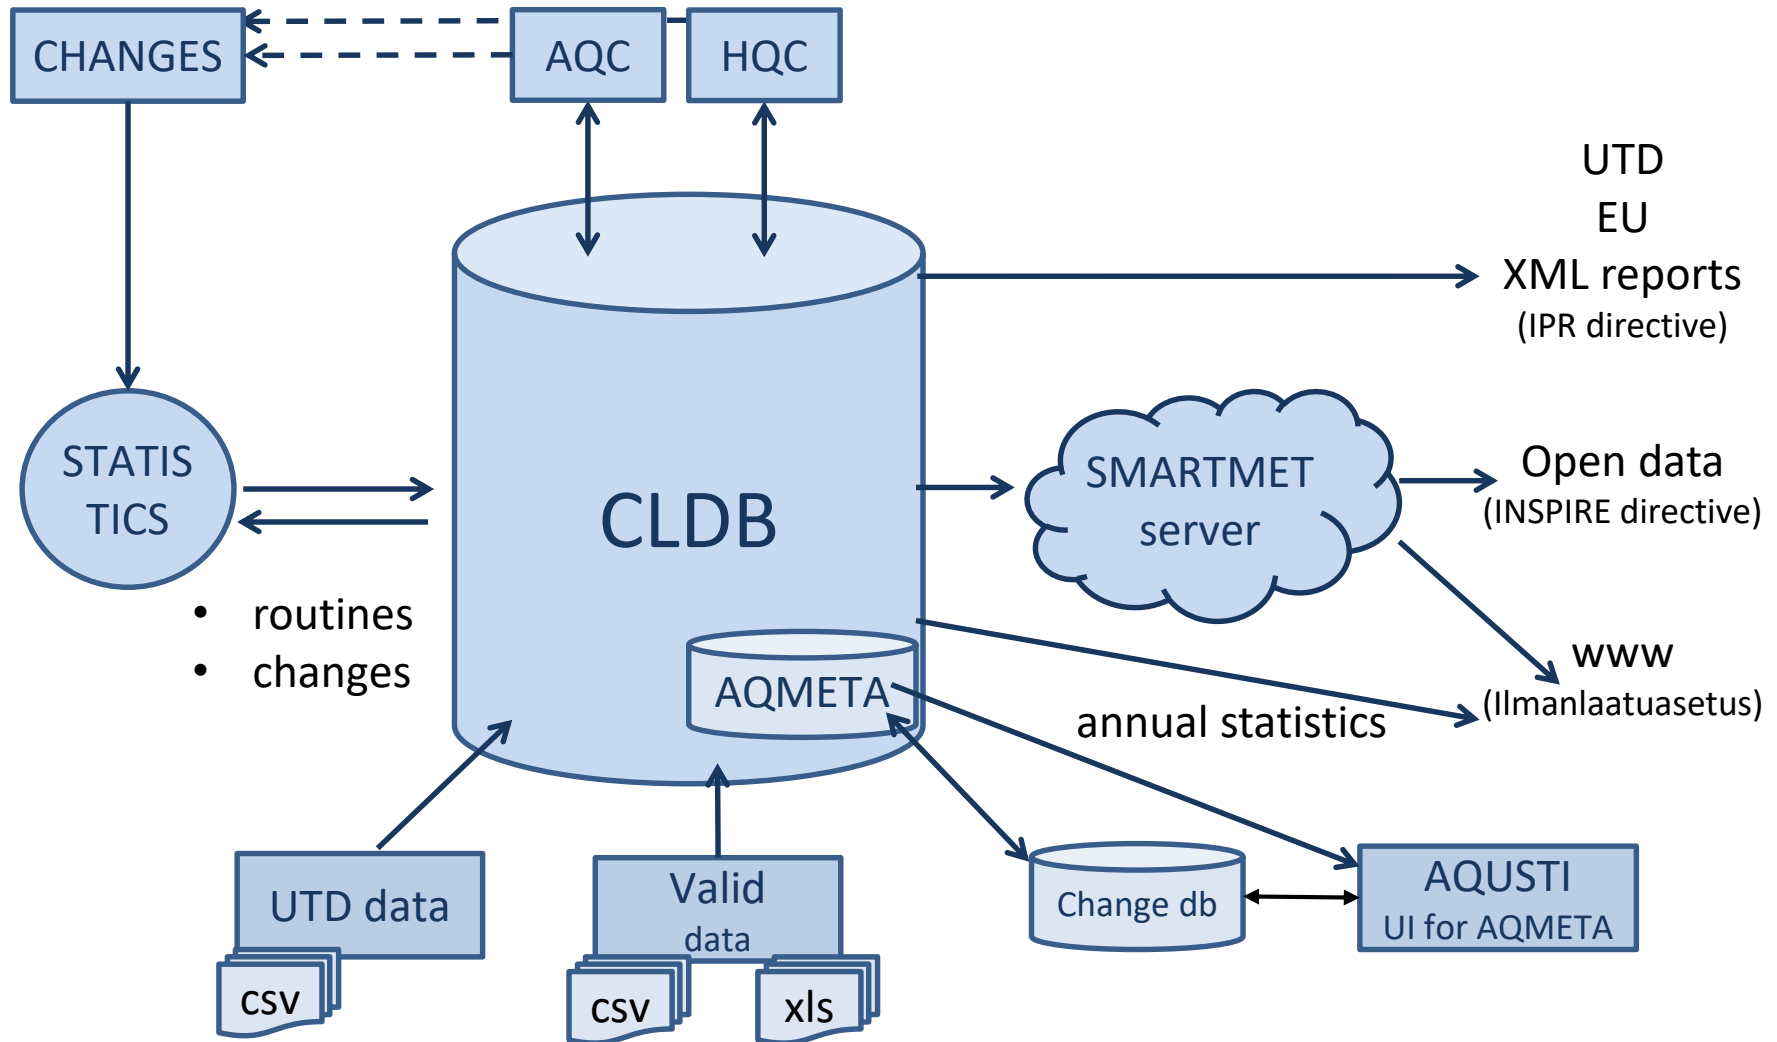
CHANGES

AQC

HQC

UTD
EU
XML reports
(IPR directive)

STATIS
TICS

CLDB

SMARTMET
server

Open data
(INSPIRE directive)

• routines
• changes

AQMETA

www
(Ilmanlaatuasetus)

annual statistics

UTD data

csv

Valid
data

csv

xls

Change db

AQUSTI
UI for AQMETA